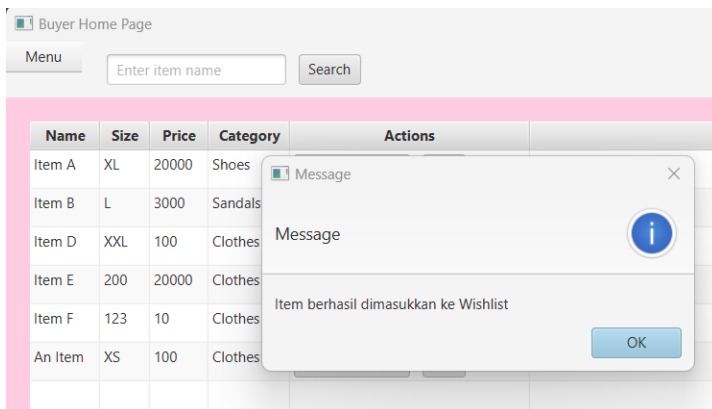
Buyer Home Page

Menu

Enter item name

Search

| Name | Size | Price | Category | Actions |
|---|---|---|---|---|
| Item A | XL | 20000 | Shoes | |
| Item B | L | 3000 | Sandals | |
| Item D | XXL | 100 | Clothes | |
| Item E | 200 | 20000 | Clothes | |
| Item F | 123 | 10 | Clothes | |
| An Item | XS | 100 | Clothes | |

Message

Message

Item berhasil dimasukkan ke Wishlist

OK